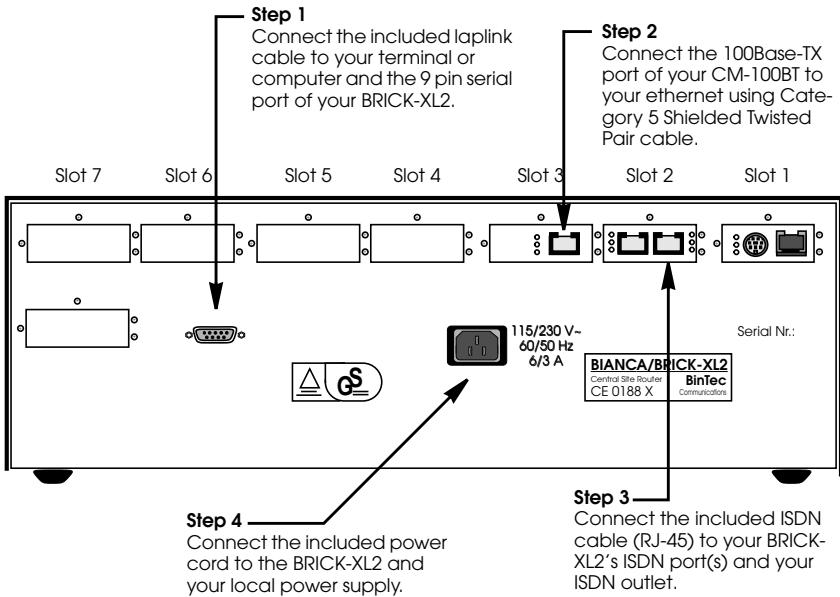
Step 1
Connect the included laplink cable to your terminal or computer and the 9 pin serial port of your BRICK-XL2.

Step 2
Connect the 100Base-TX port of your CM-100BT to your ethernet using Category 5 Shielded Twisted Pair cable.

Slot 7 Slot 6 Slot 5 Slot 4 Slot 3 Slot 2 Slot 1

115/230 V~
60/50 Hz
6/3 A

Serial Nr.:

BIANCA/BRICK-XL2
Central Site Router
BinTec
Communications
CE 0188 X

GS

Step 4
Connect the included power cord to the BRICK-XL2 and your local power supply.

Step 3
Connect the included ISDN cable (RJ-45) to your BRICK-XL2's ISDN port(s) and your ISDN outlet.